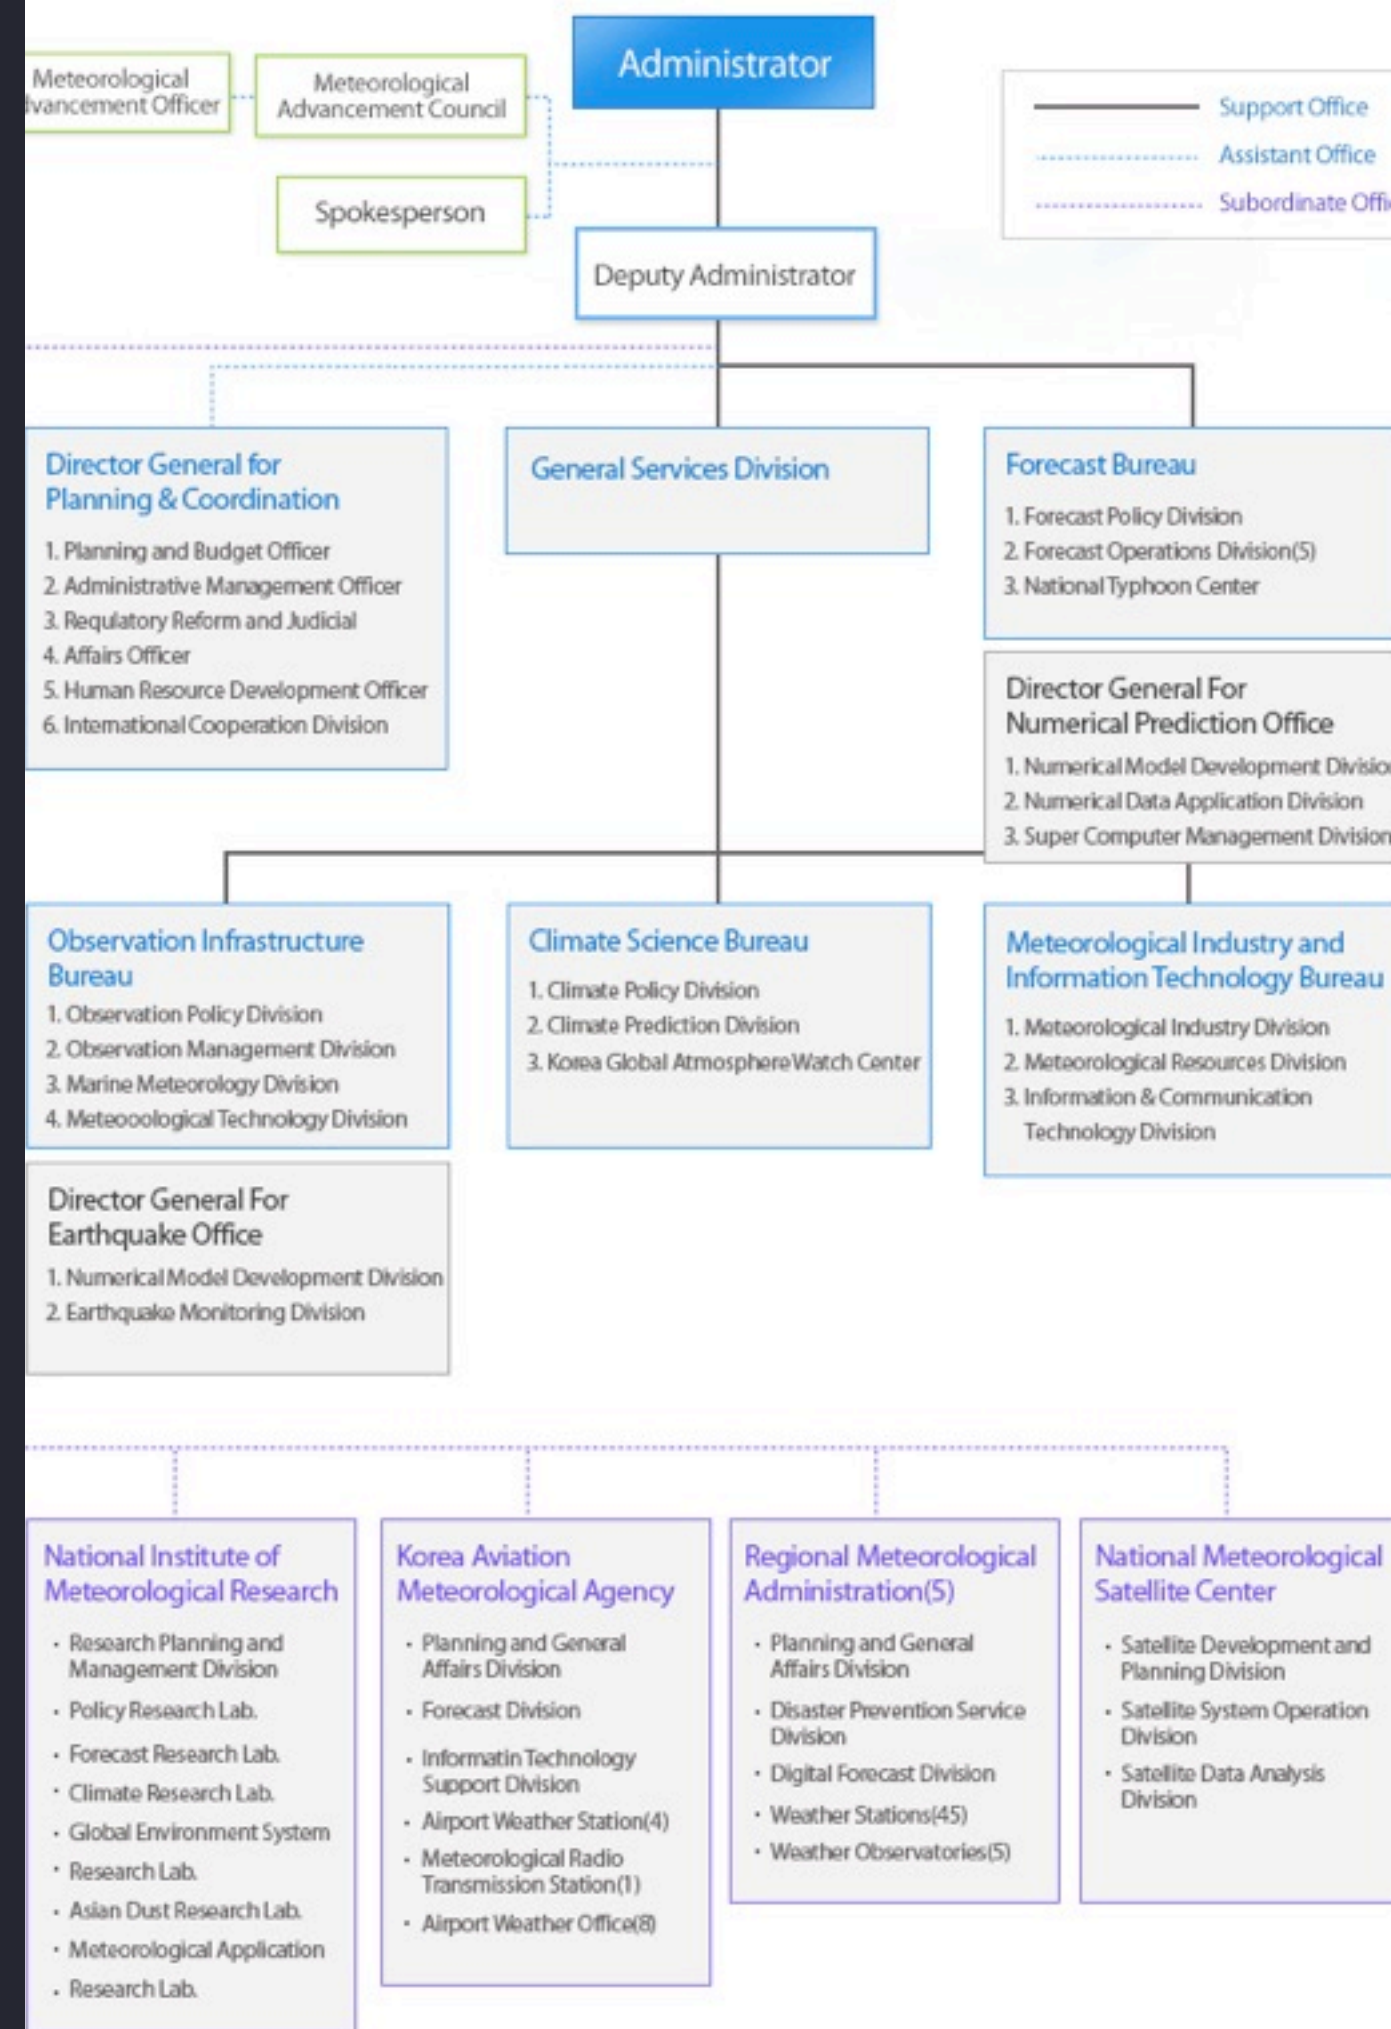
Meteorological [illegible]vancement Officer

Meteorological Advancement Council

Administrator

Support Office
Assistant Office
Subordinate Offi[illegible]

Spokesperson

Deputy Administrator

Director General for Planning & Coordination
1. Planning and Budget Officer
2. Administrative Management Officer
3. Requlatory Reform and Judicial
4. Affairs Officer
5. Human Resource Development Officer
6. International Cooperation Division

General Services Division

Forecast Bureau
1. Forecast Policy Division
2. Forecast Operations Division(5)
3. National Typhoon Center

Director General For Numerical Prediction Office
1. Numerical Model Development Divisio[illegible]
2. Numerical Data Application Division
3. Super Computer Management Division

Observation Infrastructure Bureau
1. Observation Policy Division
2. Observation Management Division
3. Marine Meteorology Division
4. Meteooological Technology Division

Climate Science Bureau
1. Climate Policy Division
2. Climate Prediction Division
3. Korea Global Atmosphere Watch Center

Meteorological Industry and Information Technology Bureau
1. Meteorological Industry Division
2. Meteorological Resources Division
3. Information & Communication Technology Division

Director General For Earthquake Office
1. Numerical Model Development Division
2. Earthquake Monitoring Division

National Institute of Meteorological Research
· Research Planning and Management Division
· Policy Research Lab.
· Forecast Research Lab.
· Climate Research Lab.
· Global Environment System
· Research Lab.
· Asian Dust Research Lab.
· Meteorological Application
· Research Lab.

Korea Aviation Meteorological Agency
· Planning and General Affairs Division
· Forecast Division
· Informatin Technology Support Division
· Airport Weather Station(4)
· Meteorological Radio Transmission Station(1)
· Airport Weather Office(8)

Regional Meteorological Administration(5)
· Planning and General Affairs Division
· Disaster Prevention Service Division
· Digital Forecast Division
· Weather Stations(45)
· Weather Observatories(5)

National Meteorological Satellite Center
· Satellite Development and Planning Division
· Satellite System Operation Division
· Satellite Data Analysis Division